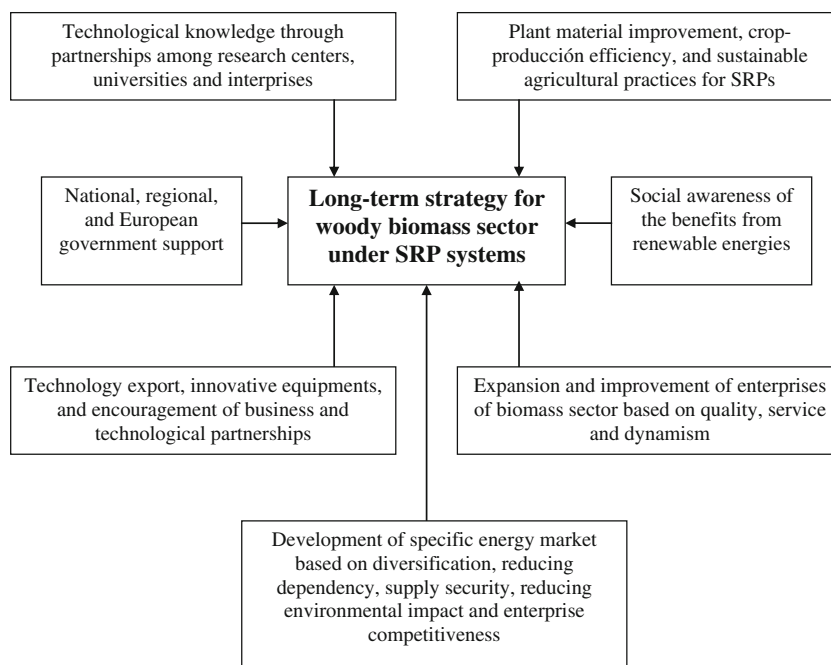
Technological knowledge through partnerships among research centers, universities and interprises

Plant material improvement, crop-producción efficiency, and sustainable agricultural practices for SRPs

National, regional, and European government support

**Long-term strategy for woody biomass sector under SRP systems**

Social awareness of the benefits from renewable energies

Technology export, innovative equipments, and encouragement of business and technological partnerships

Expansion and improvement of enterprises of biomass sector based on quality, service and dynamism

Development of specific energy market based on diversification, reducing dependency, supply security, reducing environmental impact and enterprise competitiveness